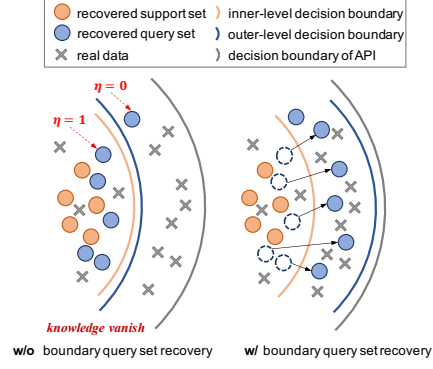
recovered support set
inner-level decision boundary
recovered query set
outer-level decision boundary
real data
decision boundary of API

$\eta = 0$

$\eta = 1$

knowledge vanish

w/o boundary query set recovery

w/ boundary query set recovery